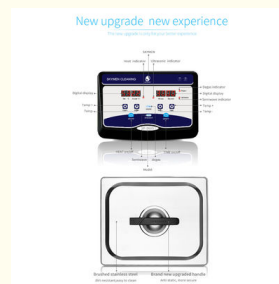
New upgrade new experience

The new upgrade multifunctional control panel

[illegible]

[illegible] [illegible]

Digital display

Temp +

Timing

SKYMEN CLEANING

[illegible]

Digital display

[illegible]

Temp +

Timer

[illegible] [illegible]

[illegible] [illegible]

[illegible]

Brushed stainless steel

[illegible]

Brand new upgraded handle

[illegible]